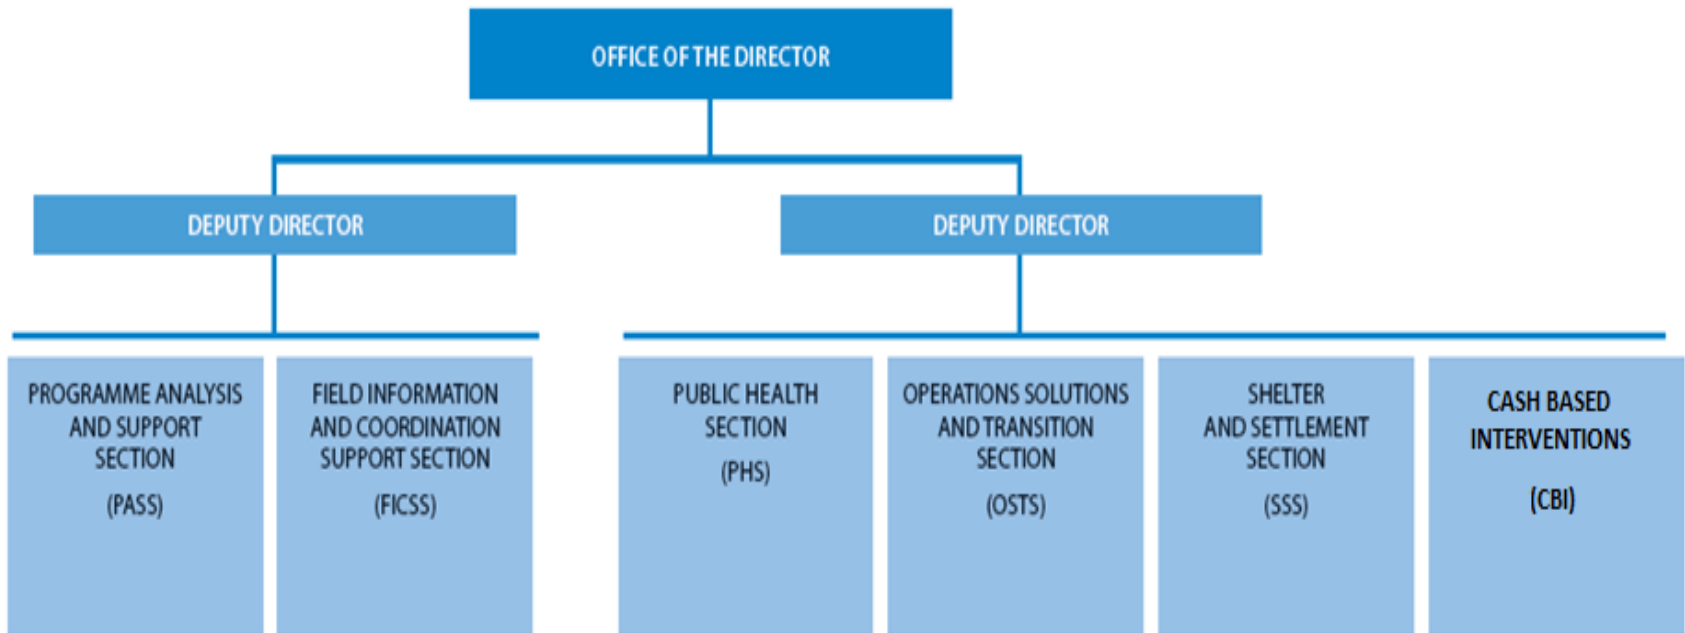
OFFICE OF THE DIRECTOR

DEPUTY DIRECTOR

DEPUTY DIRECTOR

PROGRAMME ANALYSIS AND SUPPORT SECTION
(PASS)

FIELD INFORMATION AND COORDINATION SUPPORT SECTION
(FICSS)

PUBLIC HEALTH SECTION
(PHS)

OPERATIONS SOLUTIONS AND TRANSITION SECTION
(OSTS)

SHELTER AND SETTLEMENT SECTION
(SSS)

CASH BASED INTERVENTIONS
(CBI)